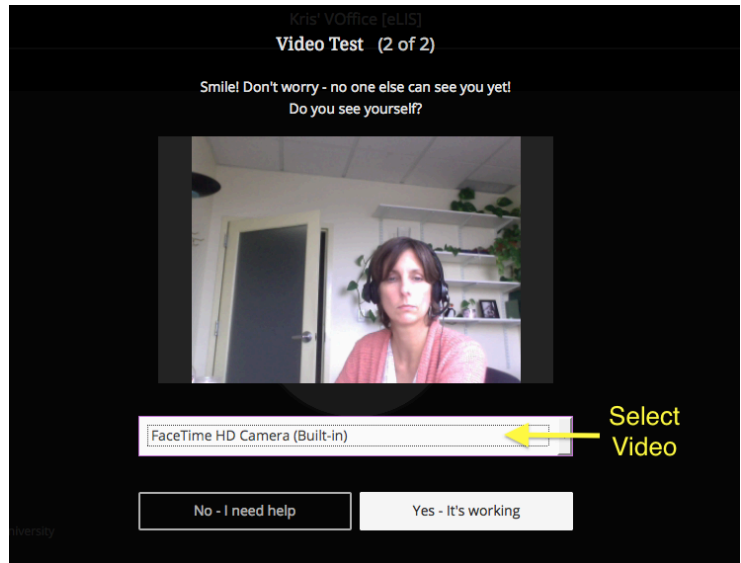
Kris' VOffice [eLIS]

Video Test (2 of 2)

Smile! Don't worry - no one else can see you yet!
Do you see yourself?

FaceTime HD Camera (Built-in)

Select Video

No - I need help

Yes - It's working

niversity